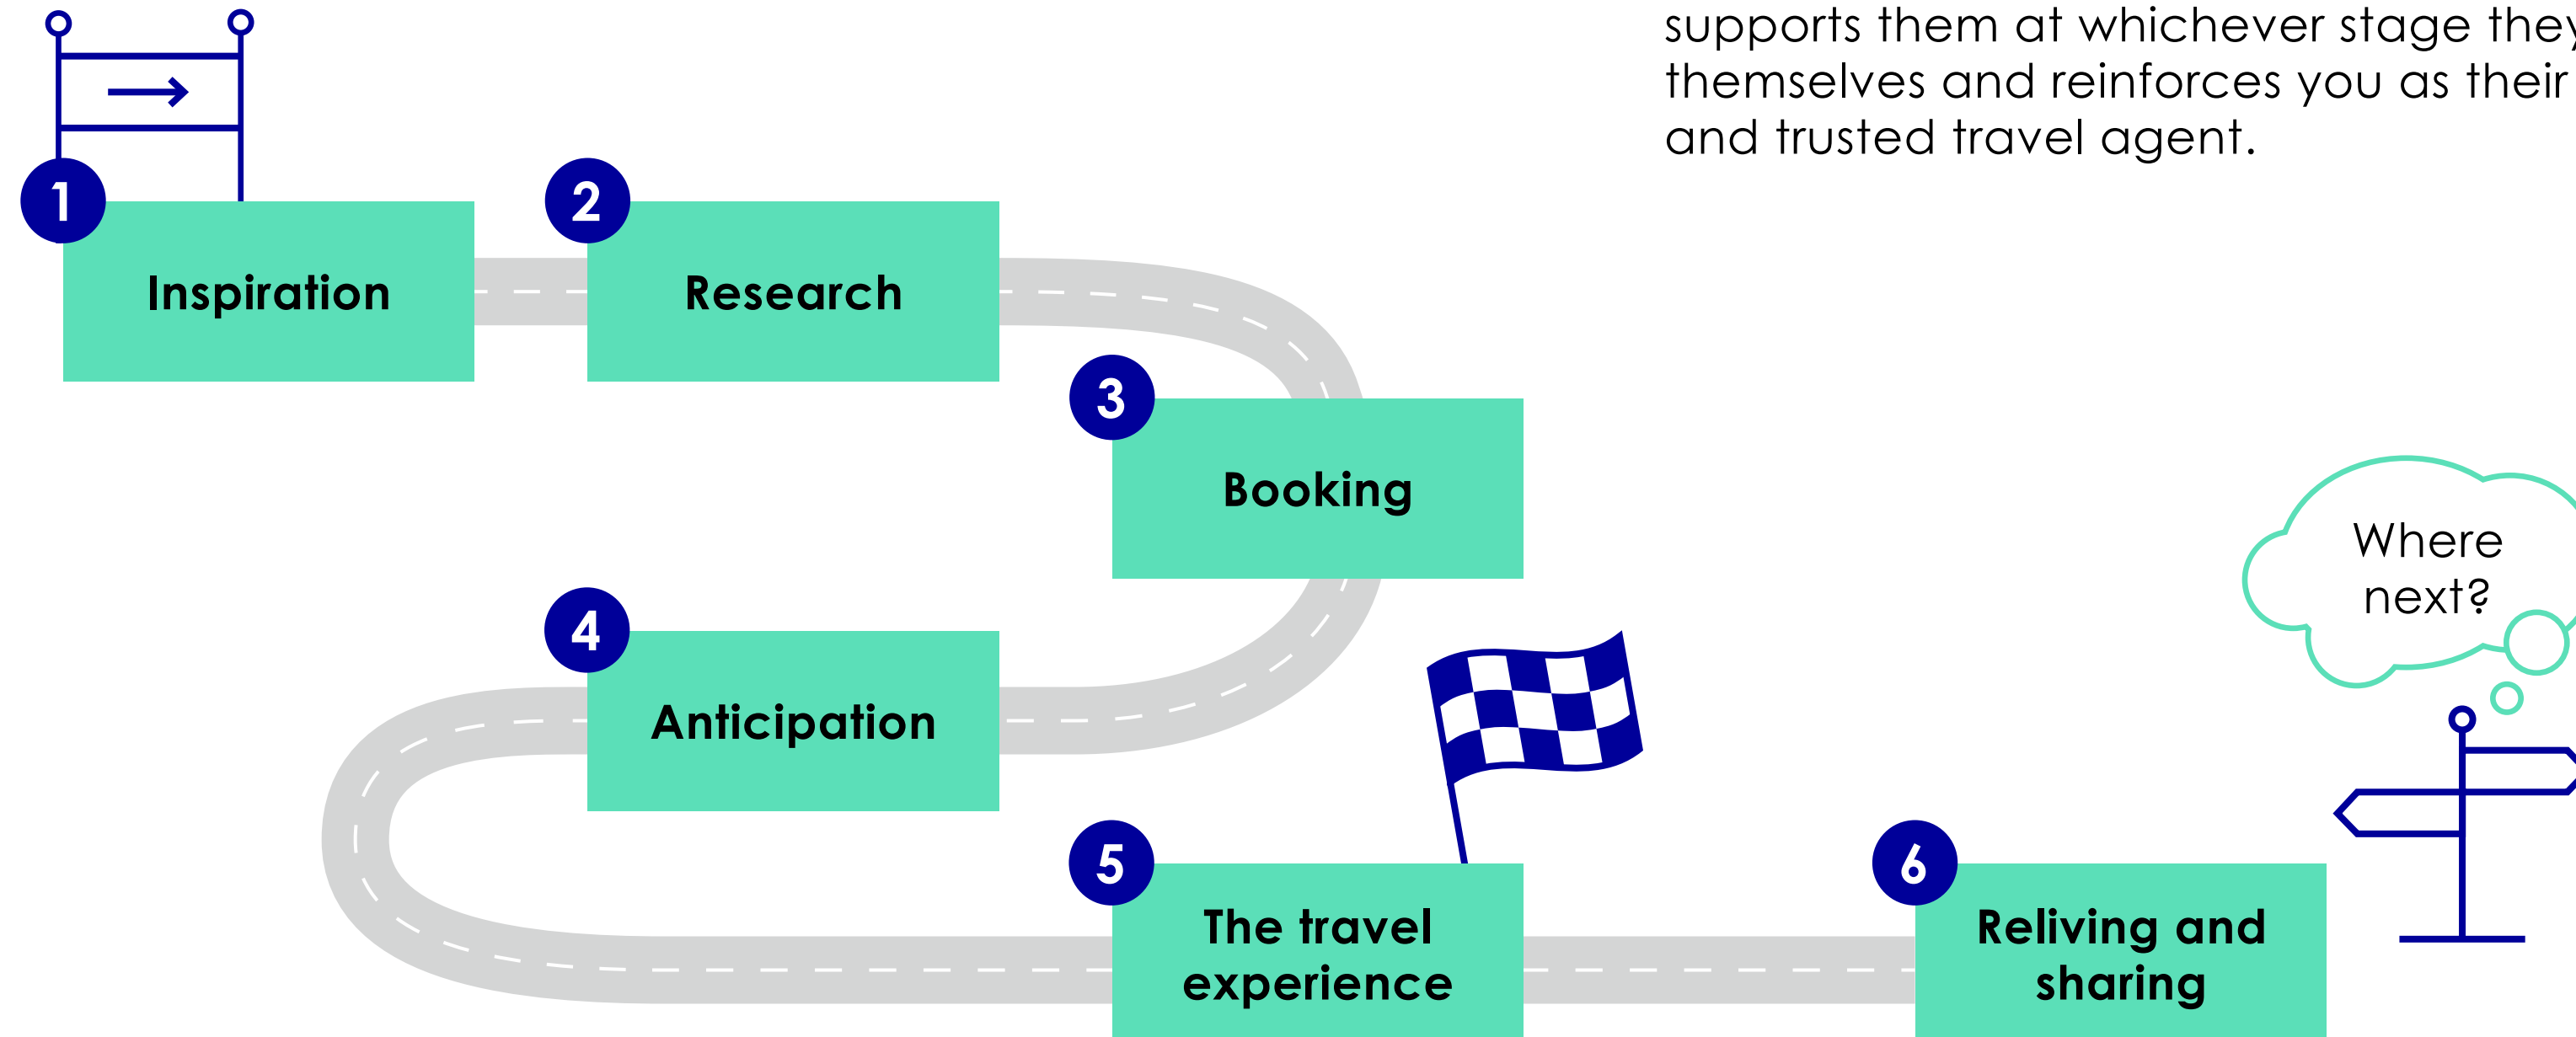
supports them at whichever stage they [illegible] themselves and reinforces you as their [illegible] and trusted travel agent.

1 Inspiration

2 Research

3 Booking

4 Anticipation

5 The travel experience

6 Reliving and sharing

Where next?